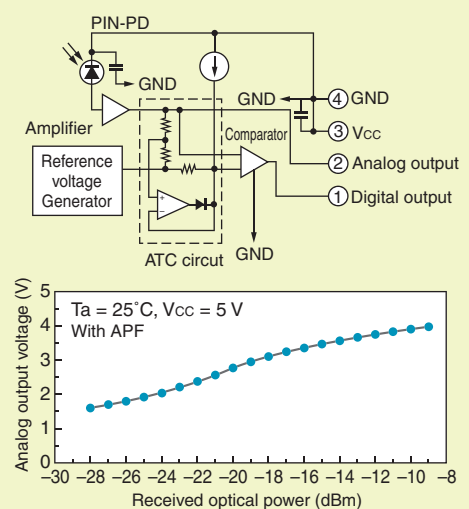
PIN-PD

GND

GND

4 GND

Amplifier

Comparator

3 Vcc

Reference voltage Generator

2 Analog output

1 Digital output

ATC circut

GND

Ta = 25˚C, Vcc = 5 V
With APF

Analog output voltage (V)

0
1
2
3
4
5

–30 –28 –26 –24 –22 –20 –18 –16 –14 –12 –10 –8

Received optical power (dBm)